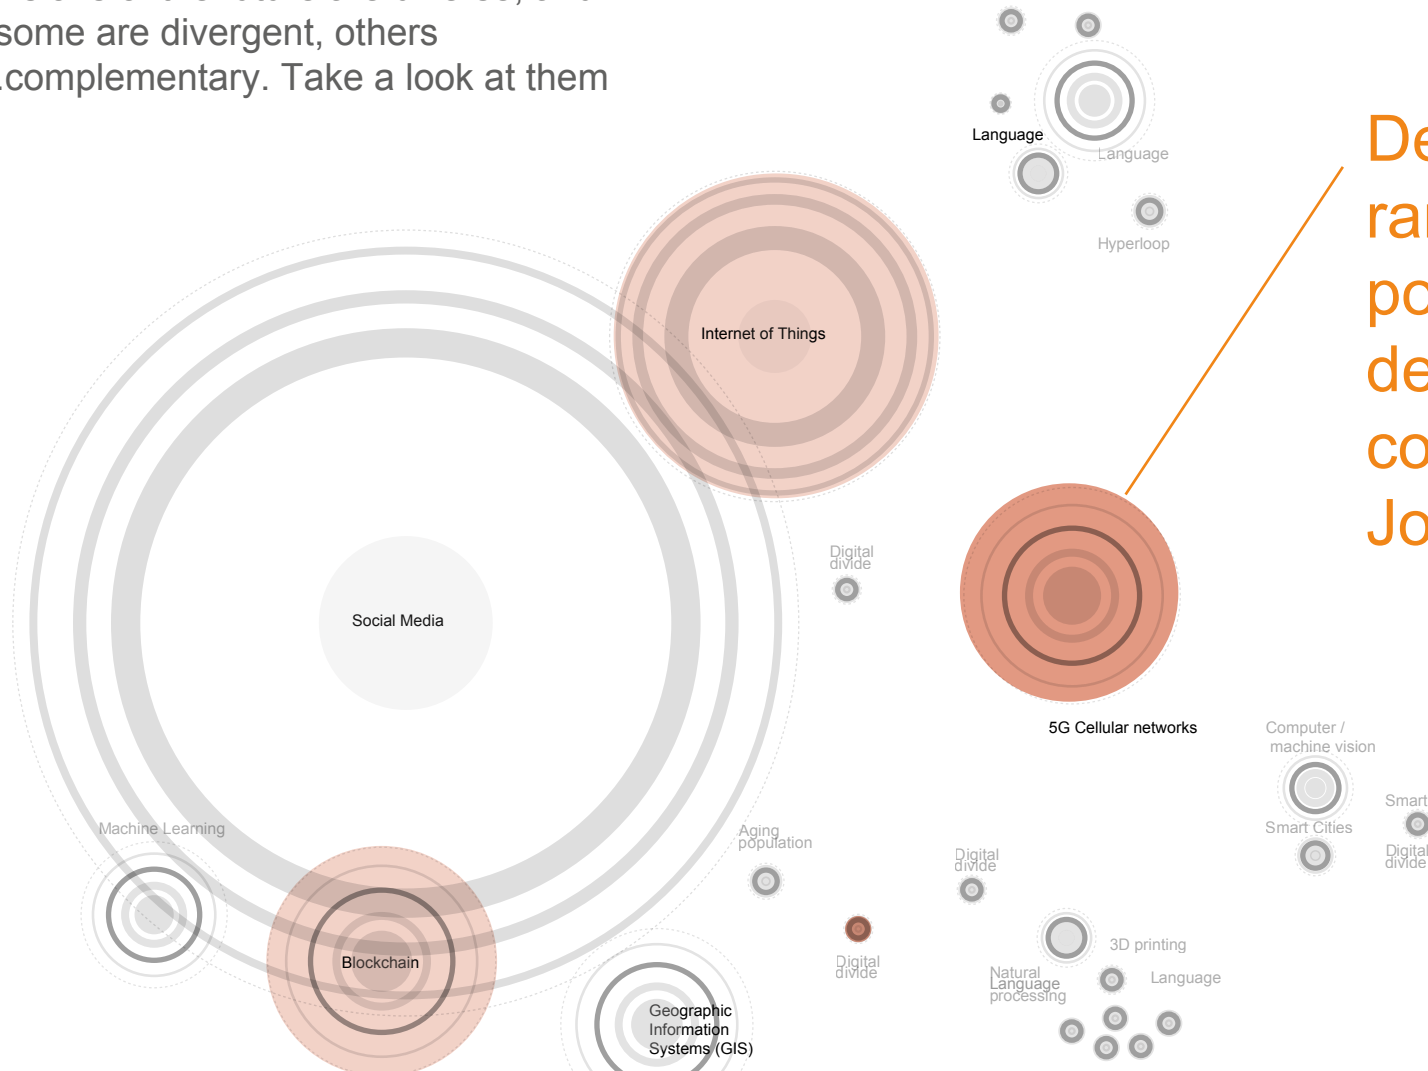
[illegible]
some are divergent, others complementary. Take a look at them

Language
Language
Hyperloop
Internet of Things
Social Media
Digital divide
5G Cellular networks
Computer / machine vision
Smart Cities
Smart
Digital divide
Machine Learning
Blockchain
Aging population
Digital divide
Digital divide
Geographic Information Systems (GIS)
3D printing
Natural Language processing
Language

De
ra
po
de
co
Jo